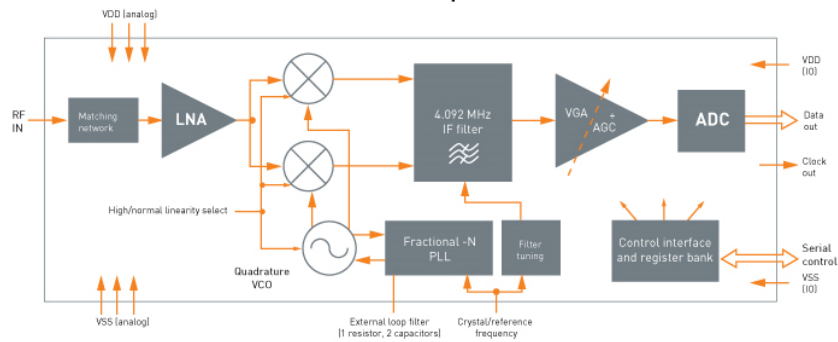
VDD (analog)

RF IN

Matching network

LNA

4.092 MHz IF filter

VGA + AGC

ADC

VDD (IO)

Data out

Clock out

High/normal linearity select

Fractional -N PLL

Filter tuning

Control interface and register bank

Serial control

VSS (IO)

Quadrature VCO

VSS (analog)

External loop filter (1 resistor, 2 capacitors)

Crystal/reference frequency